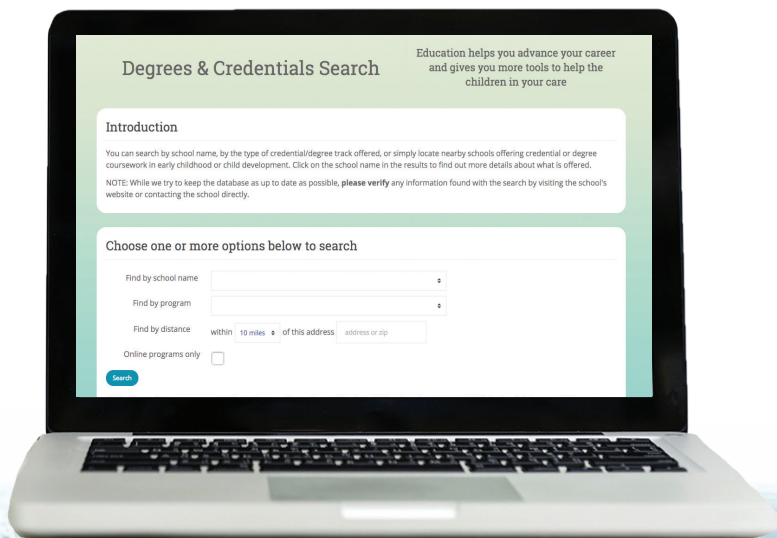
Degrees & Credentials Search

Education helps you advance your career and gives you more tools to help the children in your care

Introduction

You can search by school name, by the type of credential/degree track offered, or simply locate nearby schools offering credential or degree coursework in early childhood or child development. Click on the school name in the results to find out more details about what is offered.

NOTE: While we try to keep the database as up to date as possible, **please verify** any information found with the search by visiting the school's website or contacting the school directly.

Choose one or more options below to search

Find by school name

Find by program

Find by distance within 10 miles of this address address or zip

Online programs only

Search